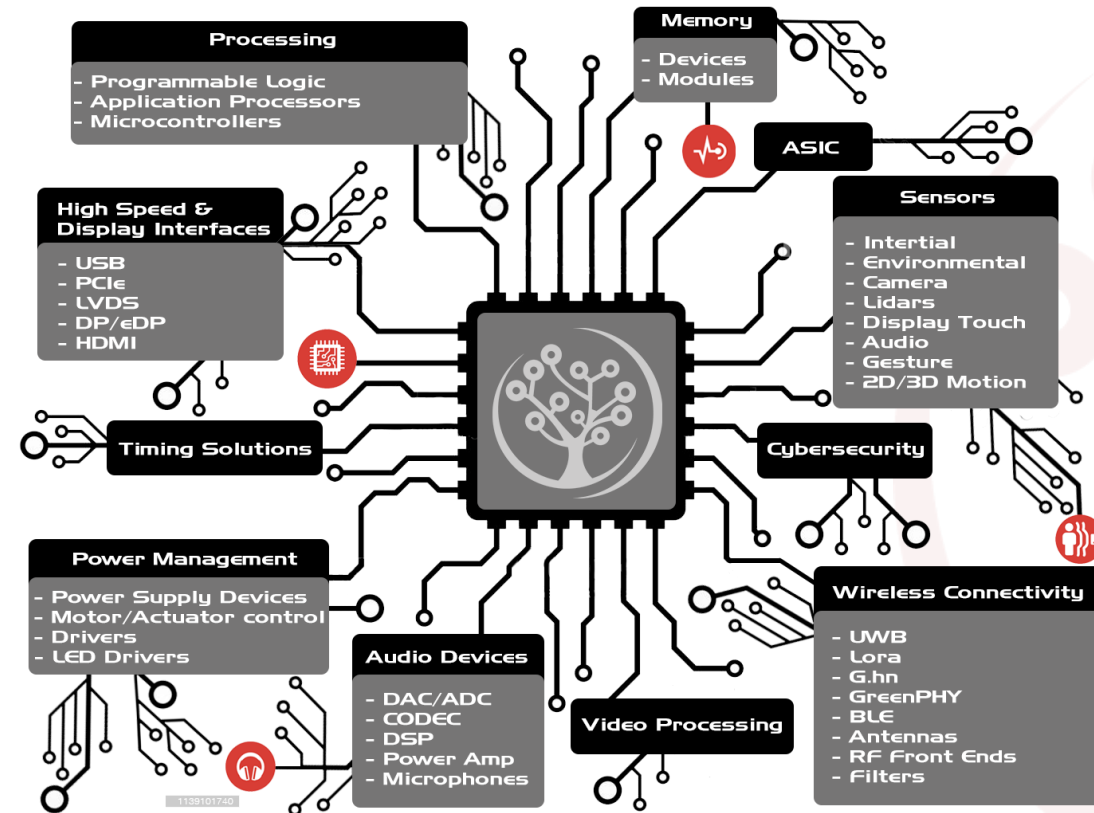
Processing
- Programmable Logic
- Application Processors
- Microcontrollers

Memory
- Devices
- Modules

ASIC

High Speed & Display Interfaces
- USB
- PCIe
- LVDS
- DP/eDP
- HDMI

Sensors
- Intertial
- Environmental
- Camera
- Lidars
- Display Touch
- Audio
- Gesture
- 2D/3D Motion

Timing Solutions

Cybersecurity

Power Management
- Power Supply Devices
- Motor/Actuator control
- Drivers
- LED Drivers

Wireless Connectivity
- UWB
- Lora
- G.hn
- GreenPHY
- BLE
- Antennas
- RF Front Ends
- Filters

Audio Devices
- DAC/ADC
- CODEC
- DSP
- Power Amp
- Microphones

Video Processing

1139101740